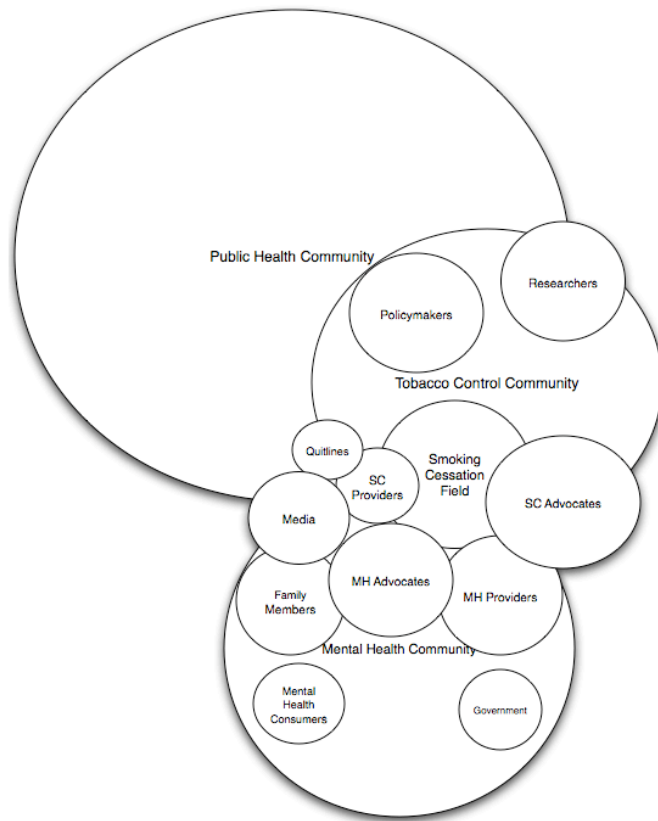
Public Health Community

Researchers

Policymakers

Tobacco Control Community

Quitlines

SC Providers

Smoking Cessation Field

SC Advocates

Media

Family Members

MH Advocates

MH Providers

Mental Health Community

Mental Health Consumers

Government